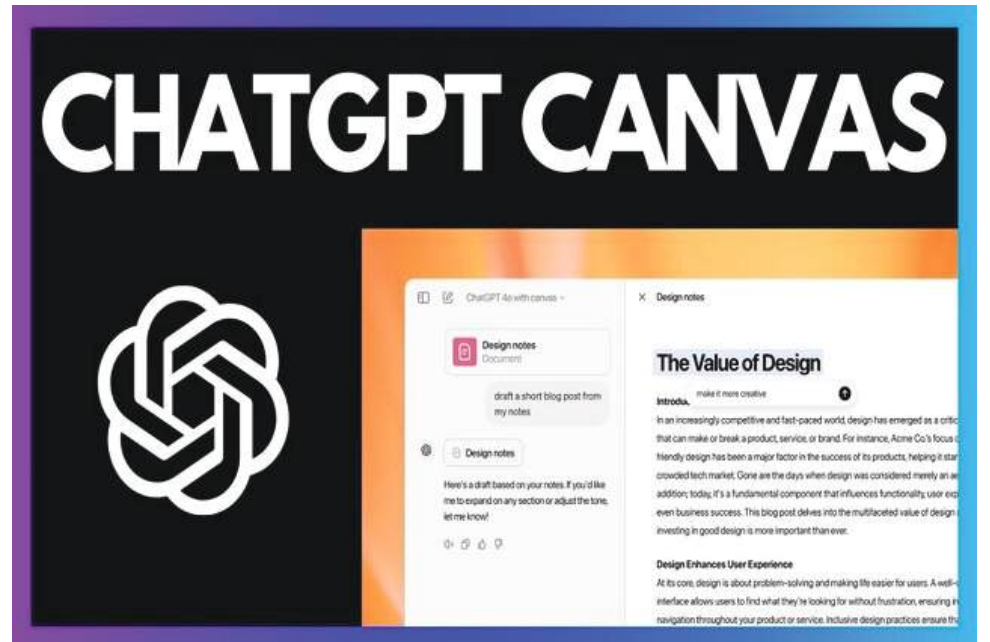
CHATGPT CANVAS

ChatGPT 4o with canvas

Design notes
Document

draft a short blog post from my notes

Design notes

Here's a draft based on your notes. If you'd like me to expand on any section or adjust the tone, let me know!

Design notes

The Value of Design

make it more creative

Introdu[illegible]

In an increasingly competitive and fast-paced world, design has emerged as a critic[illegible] that can make or break a product, service, or brand. For instance, Acme Co's focus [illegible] friendly design has been a major factor in the success of its products, helping it sta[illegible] crowded tech market. Gone are the days when design was considered merely an a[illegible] addition; today, it's a fundamental component that influences functionality, user exp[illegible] even business success. This blog post delves into the multifaceted value of design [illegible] investing in good design is more important than ever.

Design Enhances User Experience

At its core, design is about problem-solving and making life easier for users. A well-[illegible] interface allows users to find what they're looking for without frustration, ensuring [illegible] navigation throughout your product or service. Inclusive design practices ensure th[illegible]